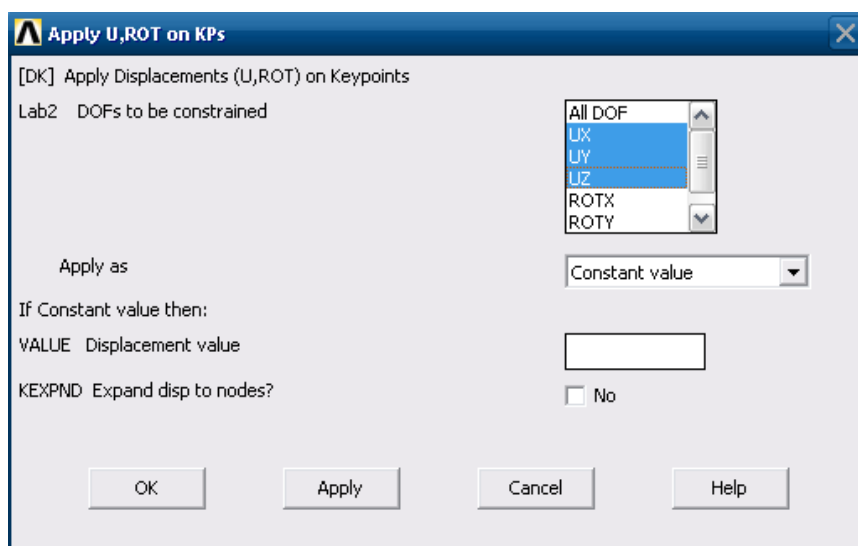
Apply U,ROT on KPs

[DK] Apply Displacements (U,ROT) on Keypoints

Lab2 DOFs to be constrained

All DOF
UX
UY
UZ
ROTX
ROTY

Apply as

Constant value

If Constant value then:

VALUE Displacement value

KEXPND Expand disp to nodes?

No

OK

Apply

Cancel

Help